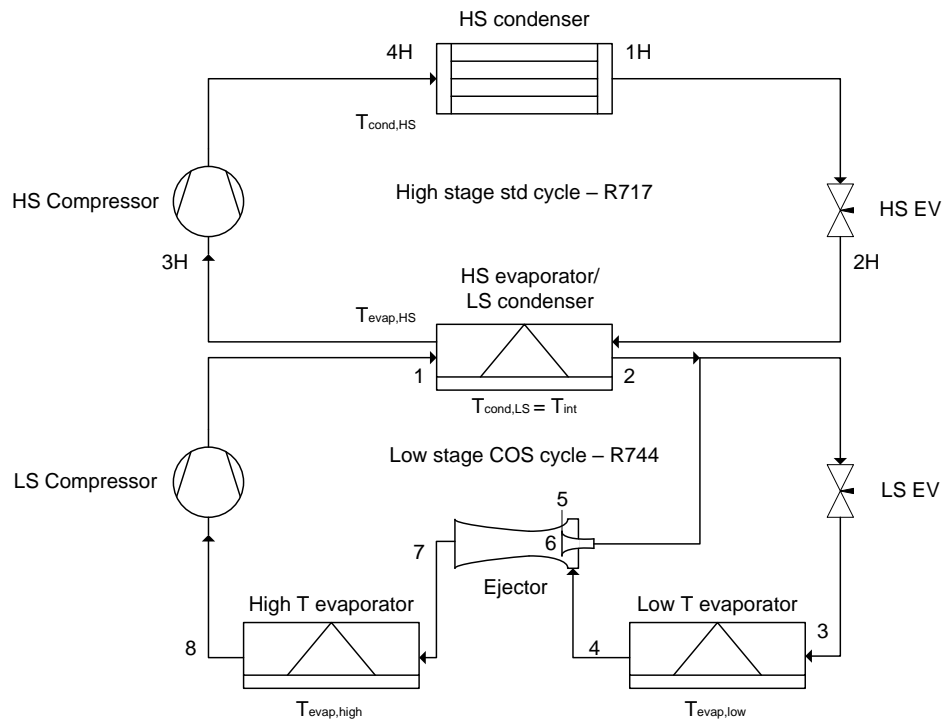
HS condenser

4H

1H

$T_{cond,HS}$

HS Compressor

High stage std cycle – R717

HS EV

3H

2H

HS evaporator/
LS condenser

$T_{evap,HS}$

1

2

$T_{cond,LS} = T_{int}$

Low stage COS cycle – R744

LS Compressor

LS EV

5

6

7

Ejector

High T evaporator

Low T evaporator

3

8

4

$T_{evap,high}$

$T_{evap,low}$